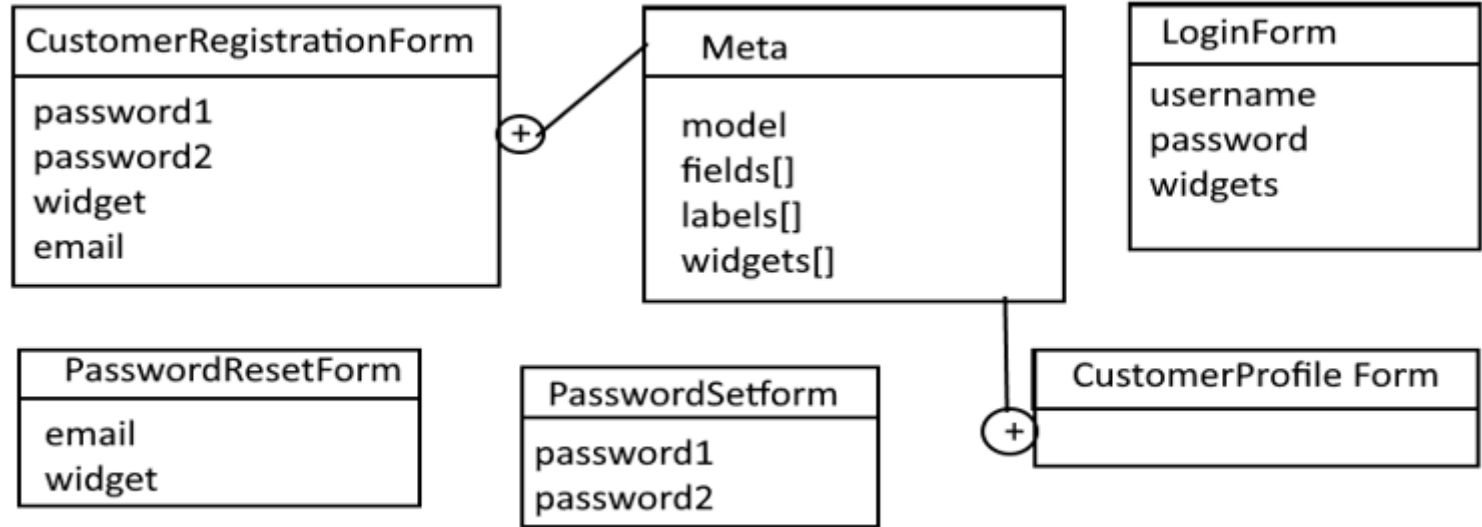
CustomerRegistrationForm

password1
password2
widget
email

+

Meta

model
fields[]
labels[]
widgets[]

LoginForm

username
password
widgets

PasswordResetForm

email
widget

PasswordSetform

password1
password2

+

CustomerProfile Form